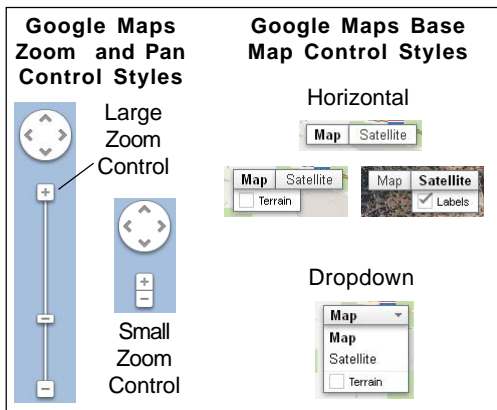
Google Maps Zoom and Pan Control Styles

Large Zoom Control

+

−

−

+
−

Small Zoom Control

Google Maps Base Map Control Styles

Horizontal

| Map | Satellite |
|---|---|

| Map | Satellite |
|---|---|
| Terrain | |

| Map | Satellite |
|---|---|
| | ✓ Labels |

Dropdown

Map

Map
Satellite
Terrain